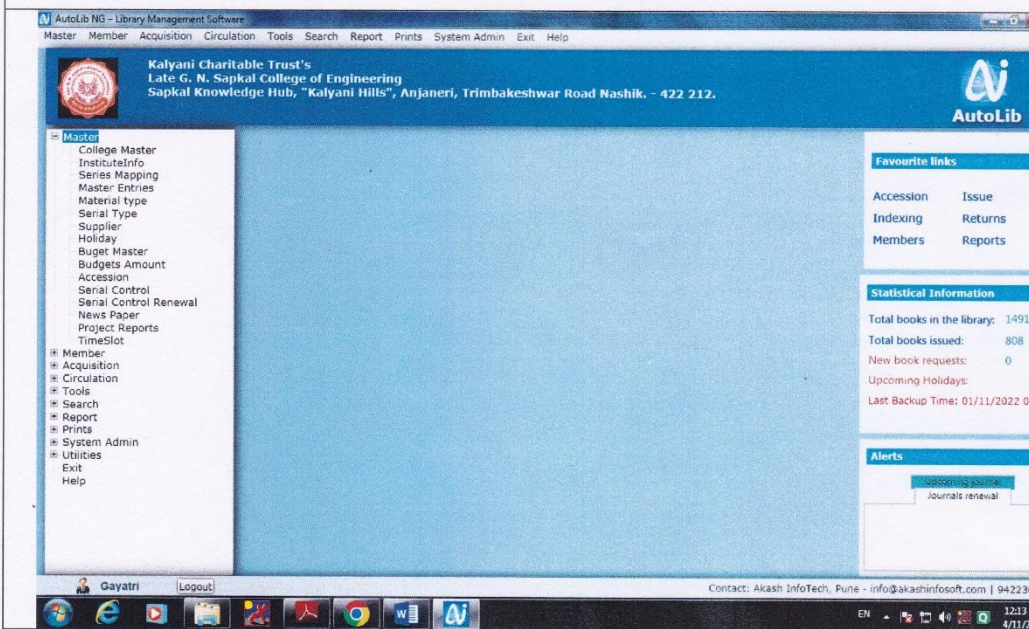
AutoLib NG – Library Management Software

Master Member Acquisition Circulation Tools Search Report Prints System Admin Exit Help

Kalyani Charitable Trust's
Late G. N. Sapkal College of Engineering
Sapkal Knowledge Hub, "Kalyani Hills", Anjaneri, Trimbakeshwar Road Nashik. - 422 212.

AutoLib

Master
College Master
InstituteInfo
Series Mapping
Master Entries
Material type
Serial Type
Supplier
Holiday
Buget Master
Budgets Amount
Accession
Serial Control
Serial Control Renewal
News Paper
Project Reports
TimeSlot
Member
Acquisition
Circulation
Tools
Search
Report
Prints
System Admin
Utilities
Exit
Help

Favourite links

Accession
Issue
Indexing
Returns
Members
Reports

Statistical Information

Total books in the library: 1491
Total books issued: 808
New book requests: 0
Upcoming Holidays:
Last Backup Time: 01/11/2022 0

Alerts

Upcoming journal
Journals renewal

Gayatri
Logout

Contact: Akash InfoTech, Pune - info@akashinfosoft.com | 94223

EN
12:13
4/11/